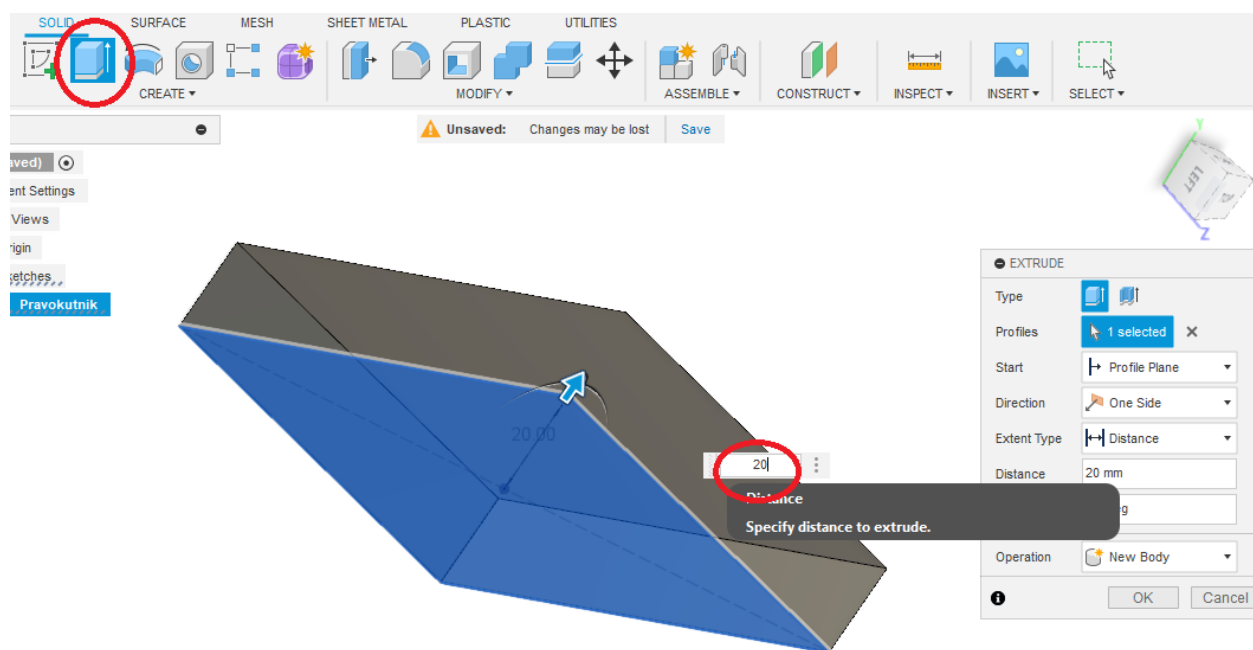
SOLID SURFACE MESH SHEET METAL PLASTIC UTILITIES

CREATE ▾ MODIFY ▾ ASSEMBLE ▾ CONSTRUCT ▾ INSPECT ▾ INSERT ▾ SELECT ▾

Unsaved: Changes may be lost Save

aved)

ent Settings

Views

rigin

ketches

Pravokutnik

LEFT

20.00

20

Distance

Specify distance to extrude.

EXTRUDE

Type

Profiles 1 selected

Start Profile Plane

Direction One Side

Extent Type Distance

Distance 20 mm

g

Operation New Body

OK Cancel